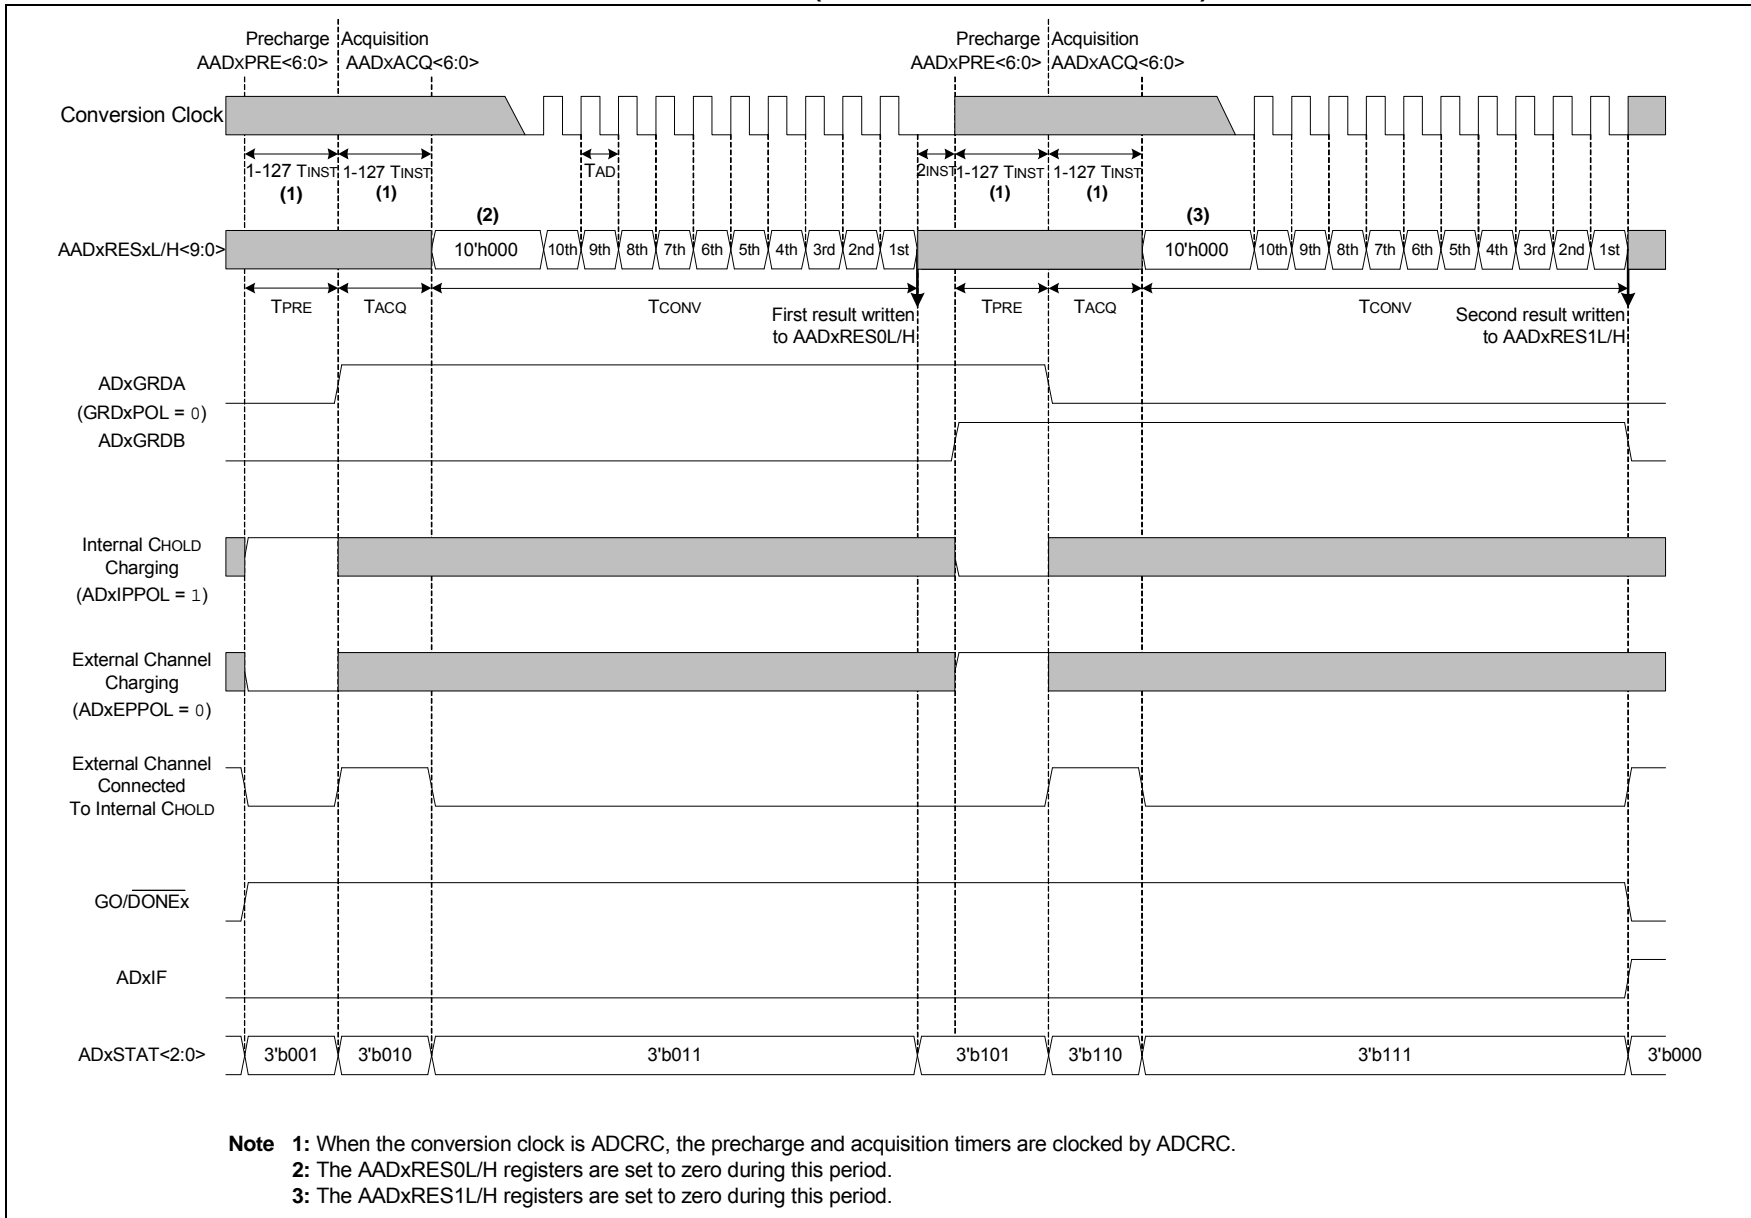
Precharge AADxPRE<6:0>
Acquisition AADxACQ<6:0>
Precharge AADxPRE<6:0>
Acquisition AADxACQ<6:0>

Conversion Clock

1-127 TINST (1)
1-127 TINST (1)
TAD
2INST
1-127 TINST (1)
1-127 TINST (1)

(2)
(3)

AADxRESxL/H<9:0>
10'h000 10th 9th 8th 7th 6th 5th 4th 3rd 2nd 1st
10'h000 10th 9th 8th 7th 6th 5th 4th 3rd 2nd 1st

TPRE
TACQ
TCONV
First result written to AADxRES0L/H
TPRE
TACQ
TCONV
Second result written to AADxRES1L/H

ADxGRDA
(GRDxPOL = 0)
ADxGRDB

Internal CHOLD Charging
(ADxIPPOL = 1)

External Channel Charging
(ADxEPPOL = 0)

External Channel Connected To Internal CHOLD

GO/$\overline{DONE}$x

ADxIF

ADxSTAT<2:0>
3'b001 3'b010 3'b011 3'b101 3'b110 3'b111 3'b000

Note 1: When the conversion clock is ADCRC, the precharge and acquisition timers are clocked by ADCRC.
2: The AADxRES0L/H registers are set to zero during this period.
3: The AADxRES1L/H registers are set to zero during this period.